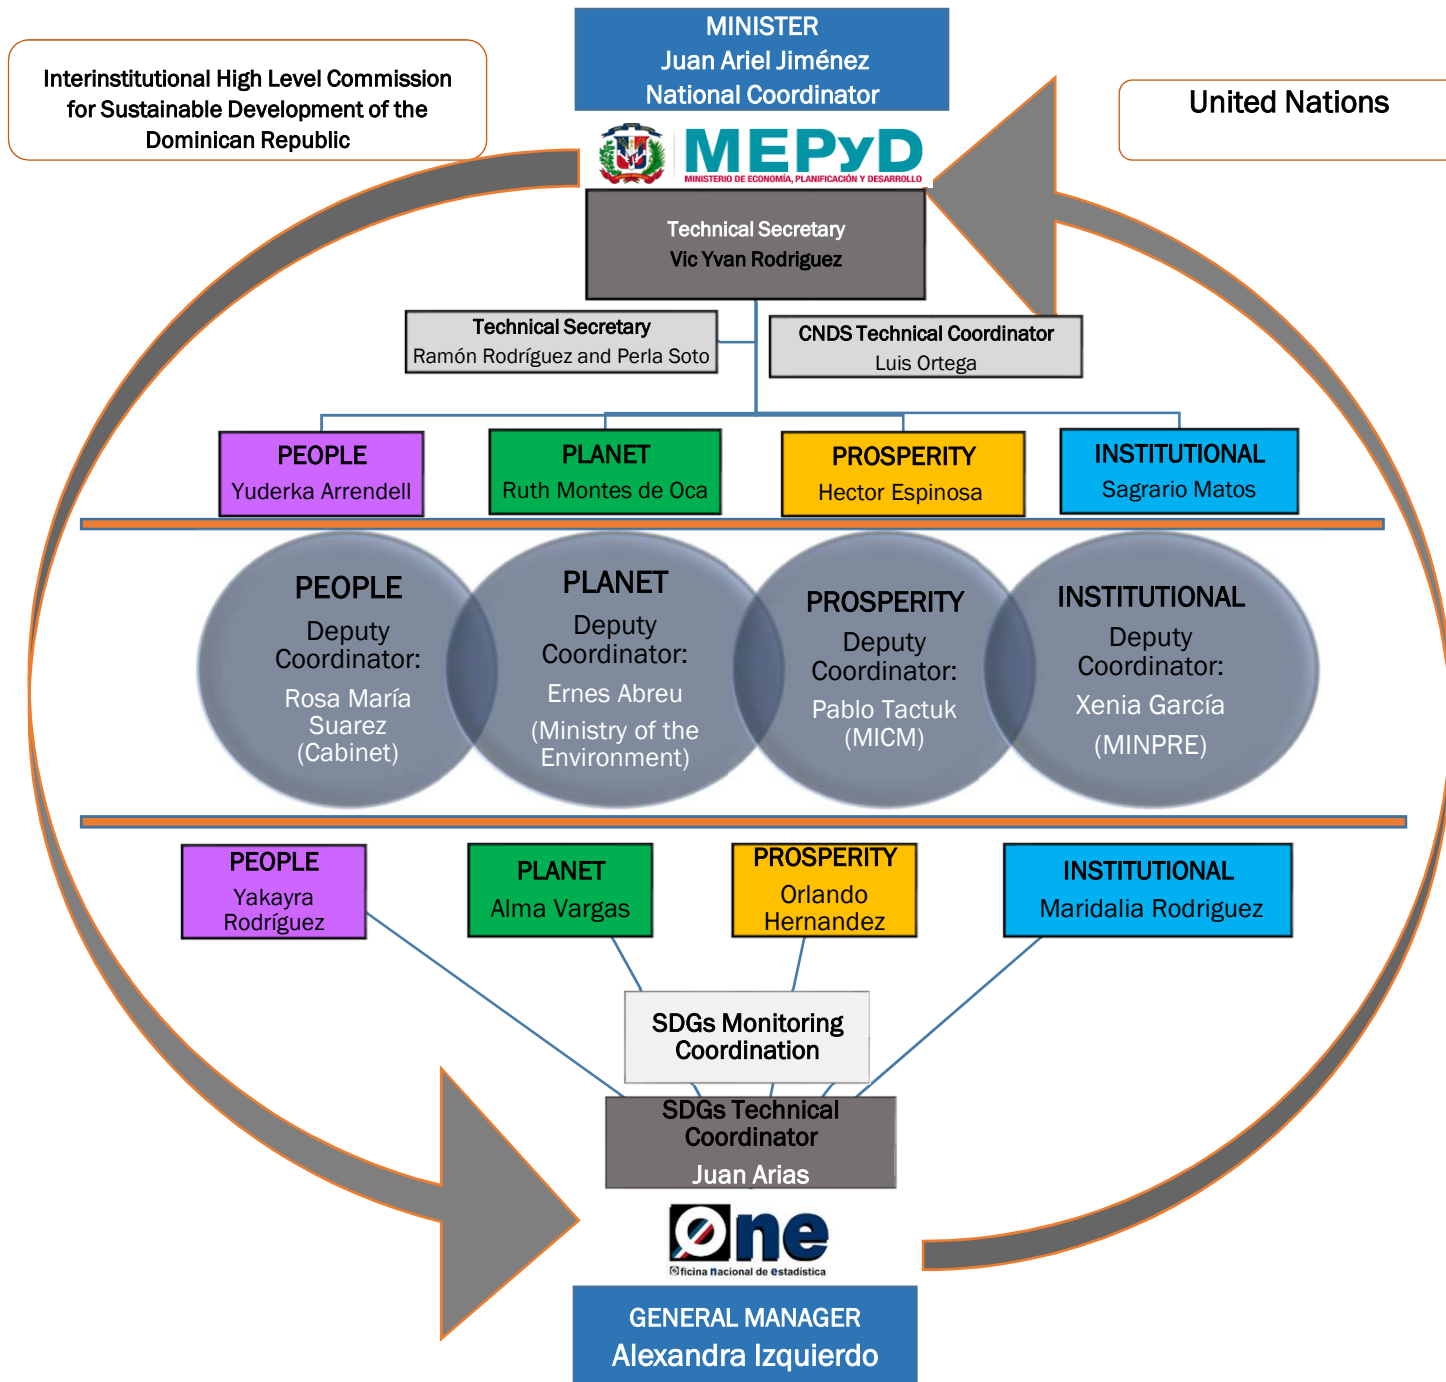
Interinstitutional High Level Commission for Sustainable Development of the Dominican Republic

MINISTER
Juan Ariel Jiménez
National Coordinator

United Nations

MEPyD
MINISTERIO DE ECONOMÍA, PLANIFICACIÓN Y DESARROLLO

Technical Secretary
Vic Yvan Rodriguez

Technical Secretary
Ramón Rodríguez and Perla Soto

CNDS Technical Coordinator
Luis Ortega

PEOPLE
Yuderka Arrendell

PLANET
Ruth Montes de Oca

PROSPERITY
Hector Espinosa

INSTITUTIONAL
Sagrario Matos

PEOPLE
Deputy Coordinator:
Rosa María Suarez (Cabinet)

PLANET
Deputy Coordinator:
Ernes Abreu (Ministry of the Environment)

PROSPERITY
Deputy Coordinator:
Pablo Tactuk (MICM)

INSTITUTIONAL
Deputy Coordinator:
Xenia García (MINPRE)

PEOPLE
Yakayra Rodríguez

PLANET
Alma Vargas

PROSPERITY
Orlando Hernandez

INSTITUTIONAL
Maridalia Rodriguez

SDGs Monitoring Coordination

SDGs Technical Coordinator
Juan Arias

One
Oficina Nacional de Estadística

GENERAL MANAGER
Alexandra Izquierdo